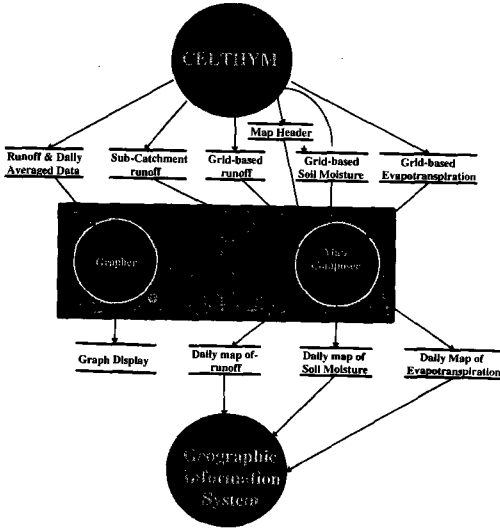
CELTHYM

Runoff & Daily Averaged Data

Sub-Catchment runoff

Grid-based runoff

Map Header

Grid-based Soil Moisture

Grid-based Evapotranspiration

Grapher

Map Composer

Graph Display

Daily map of runoff

Daily map of Soil Moisture

Daily Map of Evapotranspiration

Geographic Information System